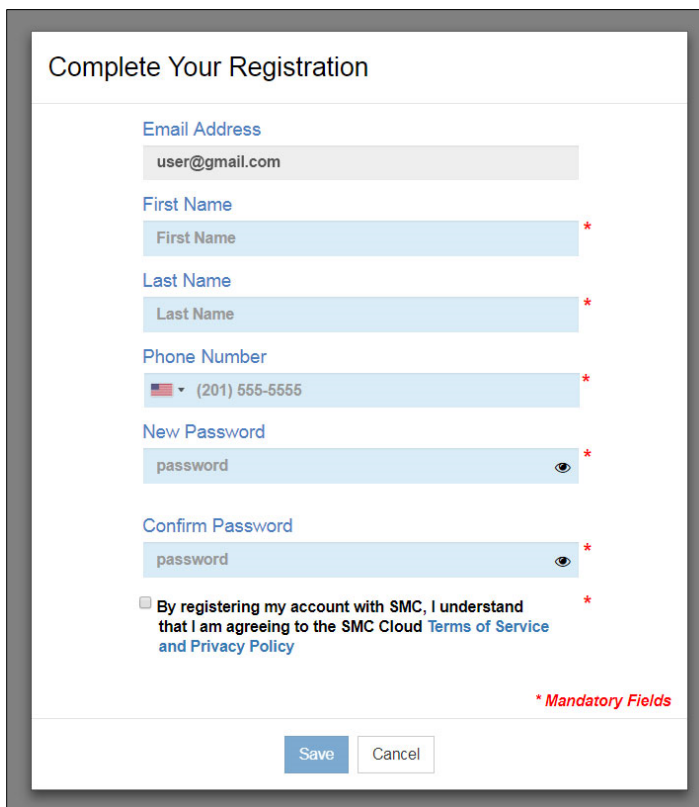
Complete Your Registration

Email Address

user@gmail.com

First Name

First Name *

Last Name

Last Name *

Phone Number

(201) 555-5555 *

New Password

password *

Confirm Password

password *

By registering my account with SMC, I understand that I am agreeing to the SMC Cloud Terms of Service and Privacy Policy *

* Mandatory Fields

Save Cancel